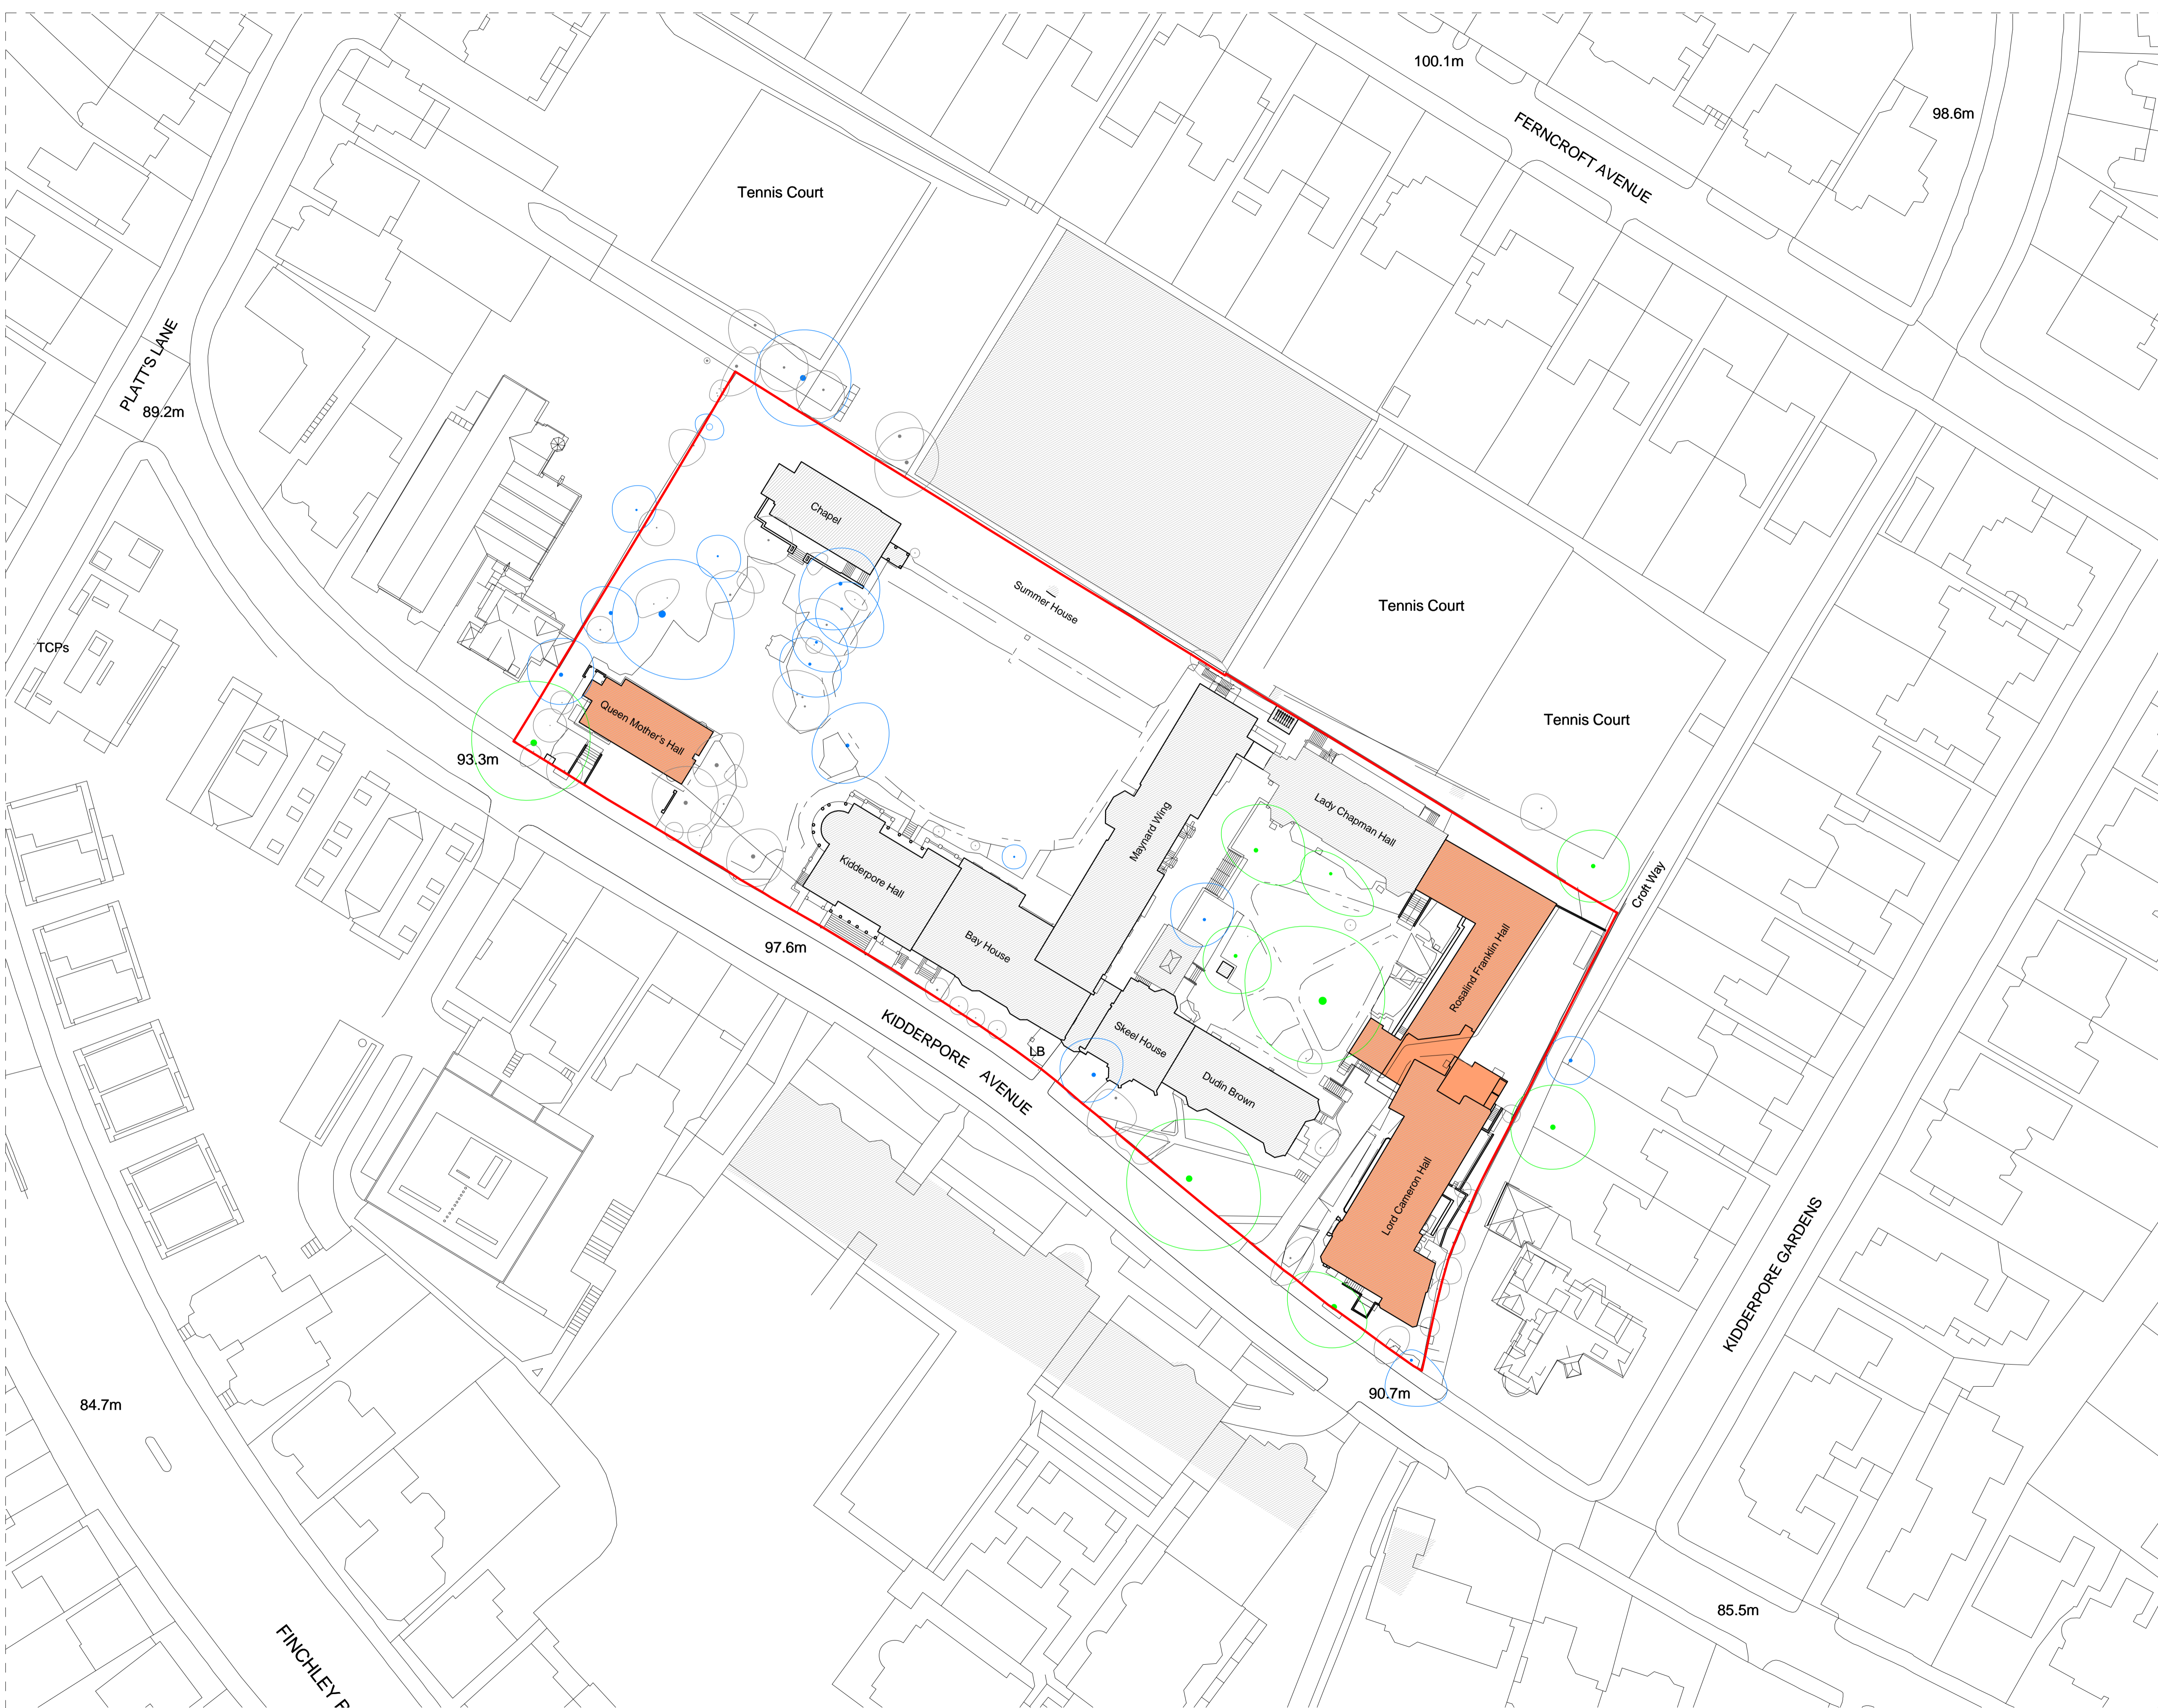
100.1m

98.6m

FERNCROFT AVENUE

Tennis Court

PLATT'S LANE

89.2m

Chapel

Summer House

Tennis Court

Tennis Court

TCPs

Queen Mother's Hall

93.3m

Lady Chapman Hall

Maynard Wing

Kidderpore Hall

Croft Way

Bay House

Rosalind Franklin Hall

97.6m

KIDDERPORE AVENUE

LB

Skeel House

Dudin Brown

Lord Cameron Hall

KIDDERPORE GARDENS

90.7m

84.7m

85.5m

FINCHLEY R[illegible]